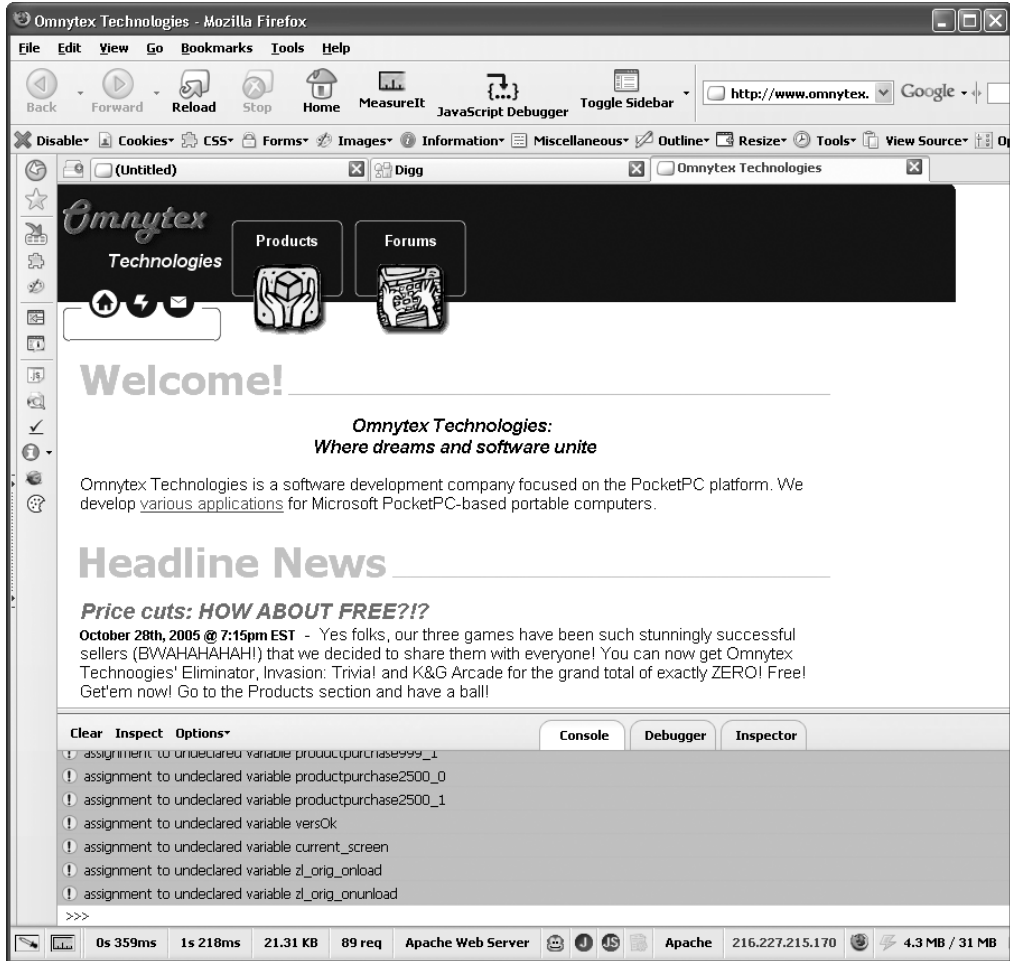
Omnytex Technologies - Mozilla Firefox

File Edit View Go Bookmarks Tools Help

Back Forward Reload Stop Home MeasureIt JavaScript Debugger Toggle Sidebar http://www.omnytex. Google

Disable Cookies CSS Forms Images Information Miscellaneous Outline Resize Tools View Source Op

(Untitled) Digg Omnytex Technologies

Omnytex Technologies

Products Forums

Welcome!

Omnytex Technologies:
Where dreams and software unite

Omnytex Technologies is a software development company focused on the PocketPC platform. We develop various applications for Microsoft PocketPC-based portable computers.

Headline News

Price cuts: HOW ABOUT FREE?!?

October 28th, 2005 @ 7:15pm EST - Yes folks, our three games have been such stunningly successful sellers (BWAHAHAHAH!) that we decided to share them with everyone! You can now get Omnytex Technoogies' Eliminator, Invasion: Trivia! and K&G Arcade for the grand total of exactly ZERO! Free! Get'em now! Go to the Products section and have a ball!

Clear Inspect Options

Console Debugger Inspector

assignment to undeclared variable productpurchase999_1
assignment to undeclared variable productpurchase2500_0
assignment to undeclared variable productpurchase2500_1
assignment to undeclared variable versOk
assignment to undeclared variable current_screen
assignment to undeclared variable zl_orig_onload
assignment to undeclared variable zl_orig_onunload

>>>

0s 359ms 1s 218ms 21.31 KB 89 req Apache Web Server Apache 216.227.215.170 4.3 MB / 31 MB